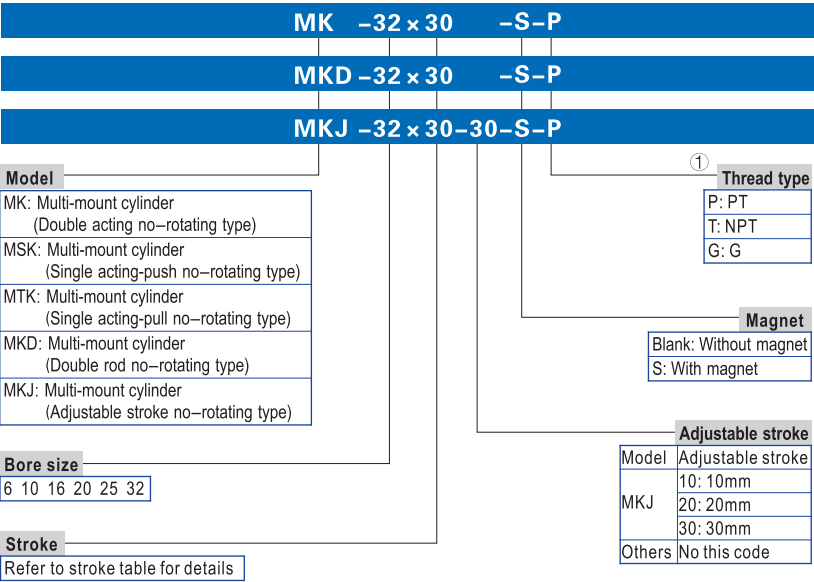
MK −32 × 30 −S−P

MKD −32 × 30 −S−P

MKJ −32 × 30−30−S−P

Model

| |
|---|
| MK: Multi-mount cylinder (Double acting no−rotating type) |
| MSK: Multi-mount cylinder (Single acting-push no−rotating type) |
| MTK: Multi-mount cylinder (Single acting-pull no−rotating type) |
| MKD: Multi-mount cylinder (Double rod no−rotating type) |
| MKJ: Multi-mount cylinder (Adjustable stroke no−rotating type) |

Bore size

6 10 16 20 25 32

Stroke

Refer to stroke table for details

①

Thread type

| |
|---|
| P: PT |
| T: NPT |
| G: G |

Magnet

| |
|---|
| Blank: Without magnet |
| S: With magnet |

Adjustable stroke

| Model | Adjustable stroke |
|---|---|
| MKJ | 10: 10mm |
| | 20: 20mm |
| | 30: 30mm |
| Others | No this code |